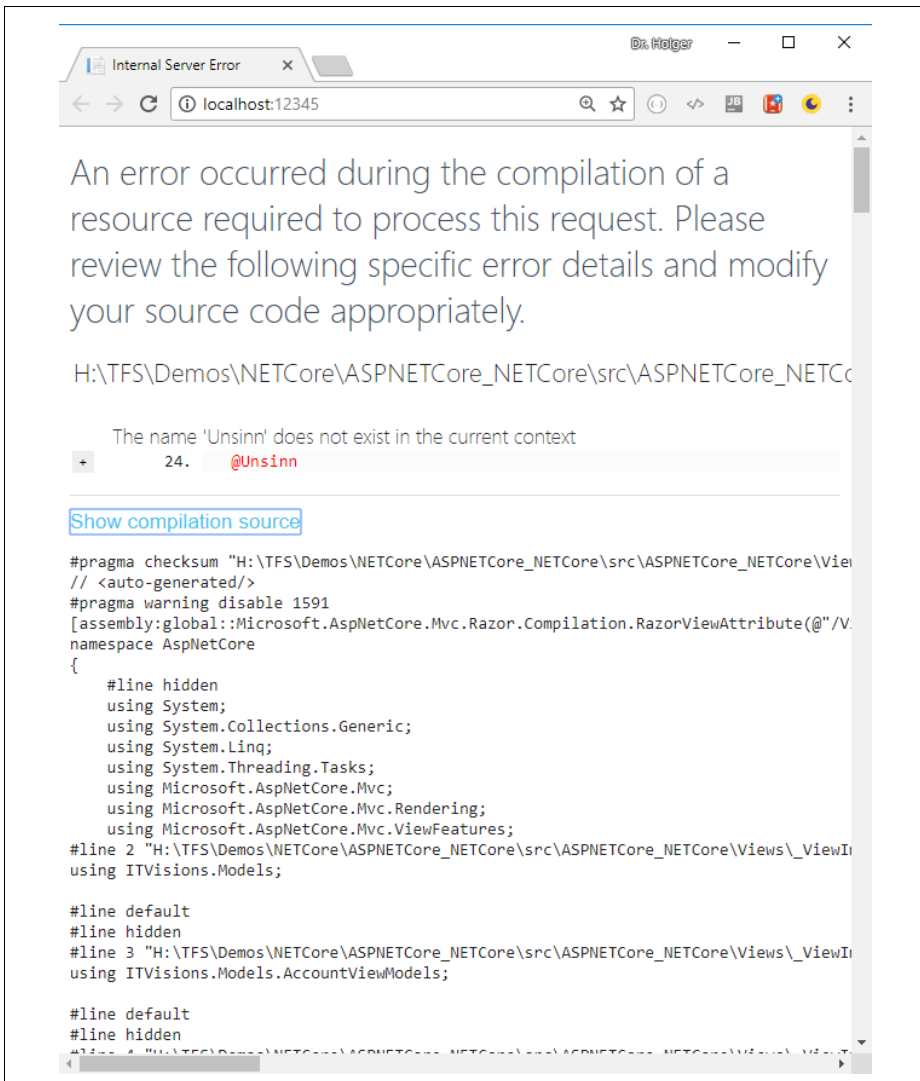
Internal Server Error ×

Dr. Holger

localhost:12345

An error occurred during the compilation of a resource required to process this request. Please review the following specific error details and modify your source code appropriately.

H:\TFS\Demos\NETCore\ASPNETCore_NETCore\src\ASPNETCore_NETCo

The name 'Unsinn' does not exist in the current context

+ 24. @Unsinn

Show compilation source

#pragma checksum "H:\TFS\Demos\NETCore\ASPNETCore_NETCore\src\ASPNETCore_NETCore\Vie
// <auto-generated/>
#pragma warning disable 1591
[assembly:global::Microsoft.AspNetCore.Mvc.Razor.Compilation.RazorViewAttribute(@"/V
namespace AspNetCore
{
#line hidden
using System;
using System.Collections.Generic;
using System.Linq;
using System.Threading.Tasks;
using Microsoft.AspNetCore.Mvc;
using Microsoft.AspNetCore.Mvc.Rendering;
using Microsoft.AspNetCore.Mvc.ViewFeatures;
#line 2 "H:\TFS\Demos\NETCore\ASPNETCore_NETCore\src\ASPNETCore_NETCore\Views\_ViewI
using ITVisions.Models;

#line default
#line hidden
#line 3 "H:\TFS\Demos\NETCore\ASPNETCore_NETCore\src\ASPNETCore_NETCore\Views\_ViewI
using ITVisions.Models.AccountViewModels;

#line default
#line hidden
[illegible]